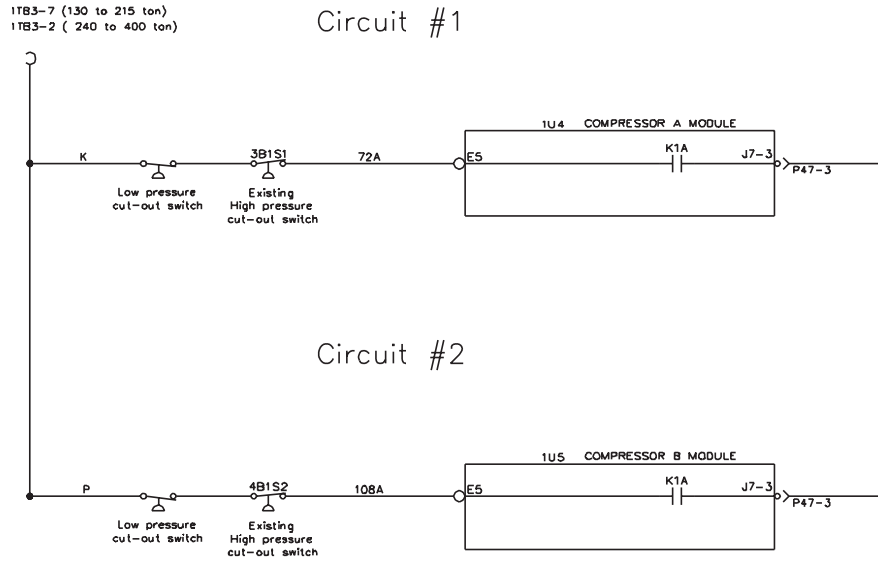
1TB3-7 (130 to 215 ton)
1TB3-2 ( 240 to 400 ton)

Circuit #1

K

Low pressure
cut-out switch

3B1S1

Existing
High pressure
cut-out switch

72A

E5

1U4 COMPRESSOR A MODULE

K1A

J7-3

P47-3

Circuit #2

P

Low pressure
cut-out switch

4B1S2

Existing
High pressure
cut-out switch

108A

E5

1U5 COMPRESSOR B MODULE

K1A

J7-3

P47-3